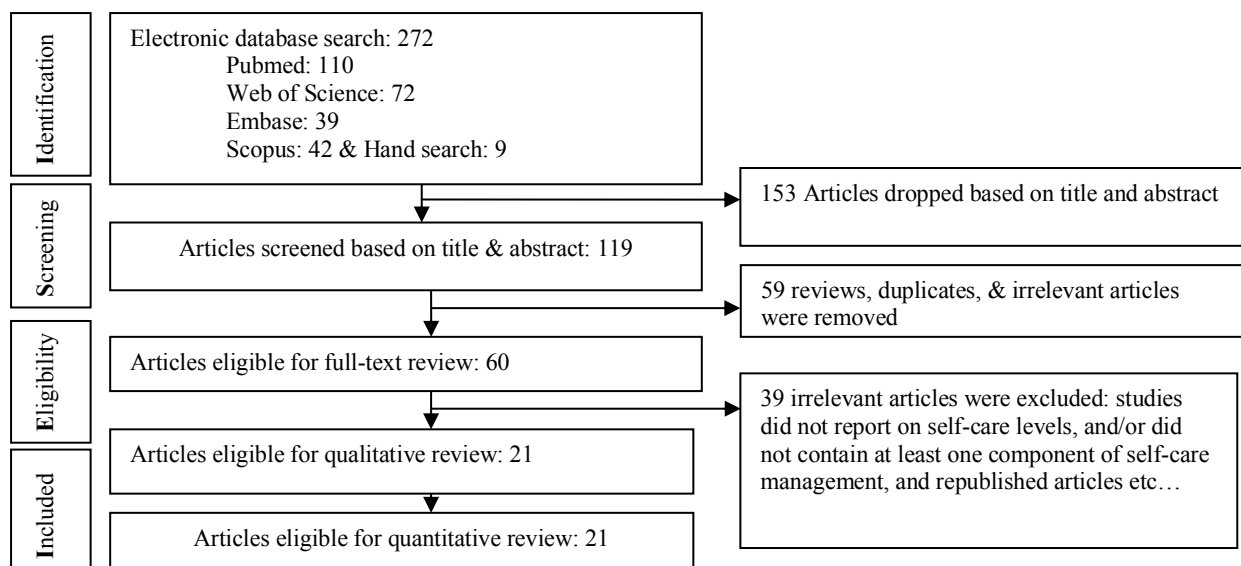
Identification

Electronic database search: 272
Pubmed: 110
Web of Science: 72
Embase: 39
Scopus: 42 & Hand search: 9

Screening

153 Articles dropped based on title and abstract

Articles screened based on title & abstract: 119

59 reviews, duplicates, & irrelevant articles were removed

Eligibility

Articles eligible for full-text review: 60

39 irrelevant articles were excluded: studies did not report on self-care levels, and/or did not contain at least one component of self-care management, and republished articles etc…

Included

Articles eligible for qualitative review: 21

Articles eligible for quantitative review: 21